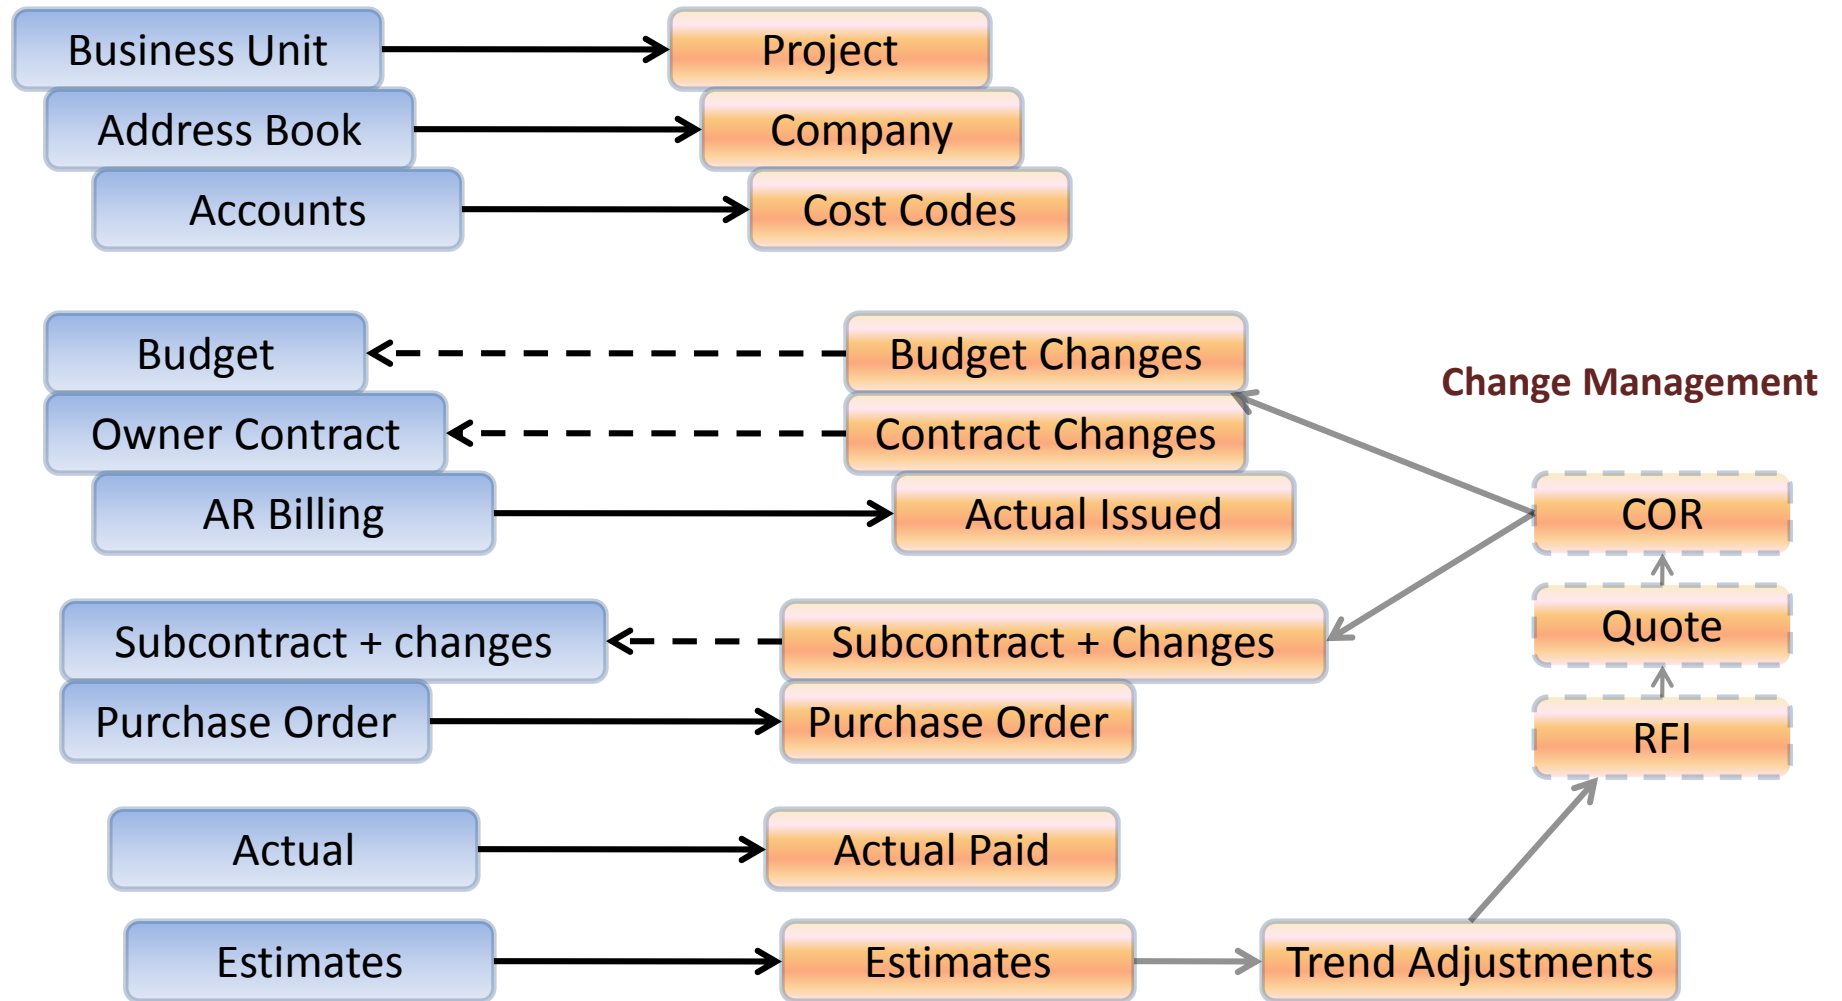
Business Unit
Project
Address Book
Company
Accounts
Cost Codes

Budget
Budget Changes
Change Management
Owner Contract
Contract Changes
AR Billing
Actual Issued
COR
Subcontract + changes
Subcontract + Changes
Quote
Purchase Order
Purchase Order
RFI
Actual
Actual Paid
Estimates
Estimates
Trend Adjustments